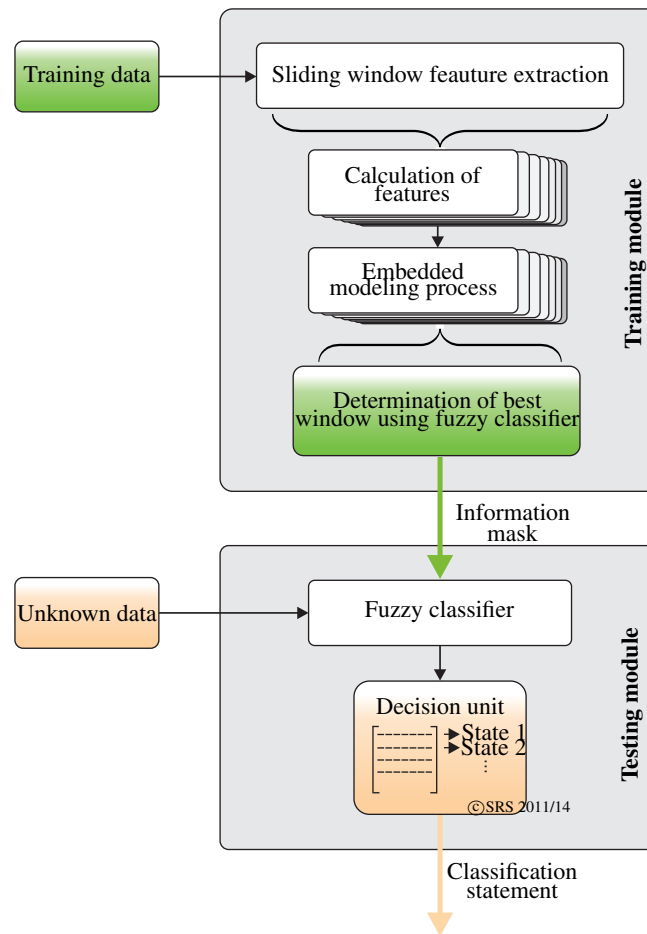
Training data

Sliding window feauture extraction

Calculation of features

Embedded modeling process

Determination of best window using fuzzy classifier

Training module

Information mask

Unknown data

Fuzzy classifier

Decision unit

State 1
State 2
⋮

©SRS 2011/14

Testing module

Classification statement